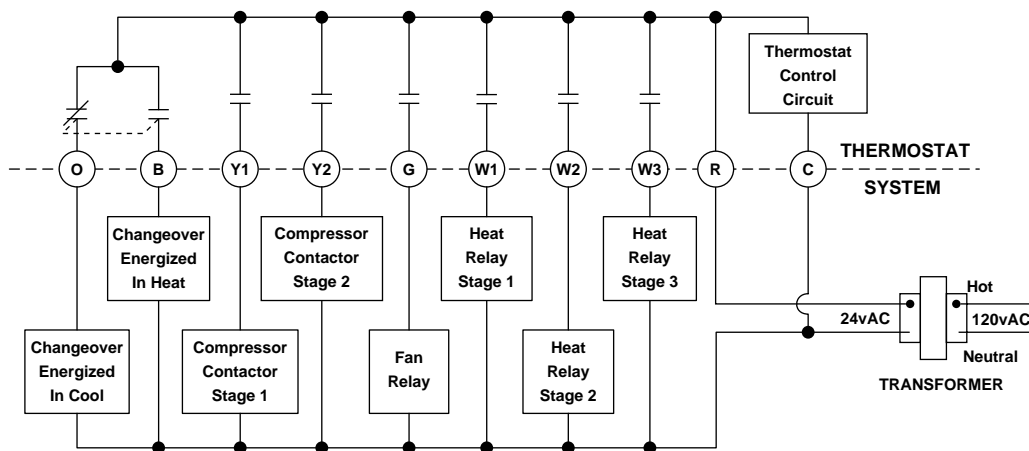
Thermostat Control Circuit

THERMOSTAT

O B Y1 Y2 G W1 W2 W3 R C

SYSTEM

Changeover Energized In Heat

Compressor Contactor Stage 2

Heat Relay Stage 1

Heat Relay Stage 3

Changeover Energized In Cool

Compressor Contactor Stage 1

Fan Relay

Heat Relay Stage 2

Hot

24vAC

120vAC

Neutral

TRANSFORMER